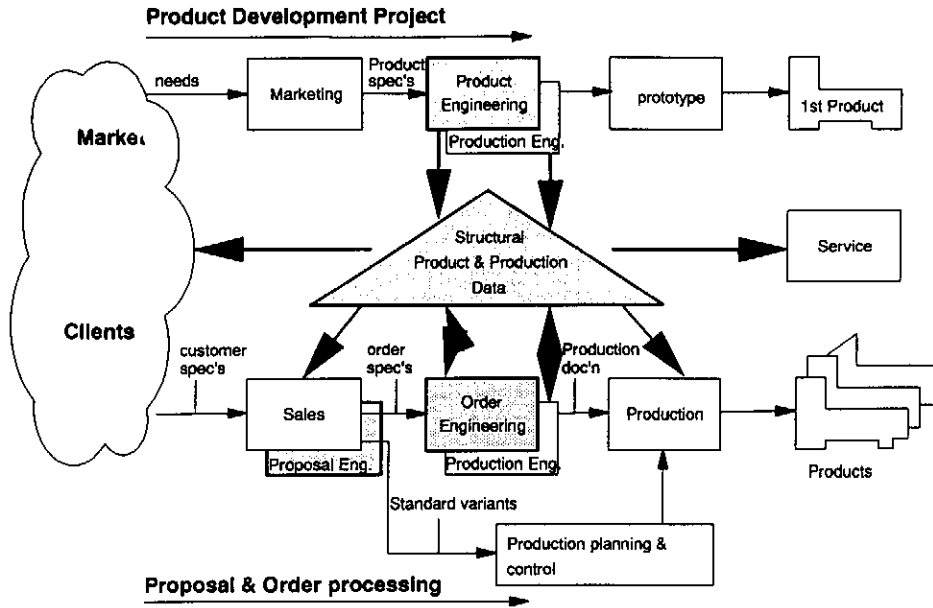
Product Development Project

Market

Clients

needs

Marketing

Product spec's

Product Engineering

Production Eng.

prototype

1st Product

Structural Product & Production Data

Service

customer spec's

Sales

Proposal Eng.

order spec's

Order Engineering

Production Eng.

Production doc'n

Production

Products

Standard variants

Production planning & control

Proposal & Order processing